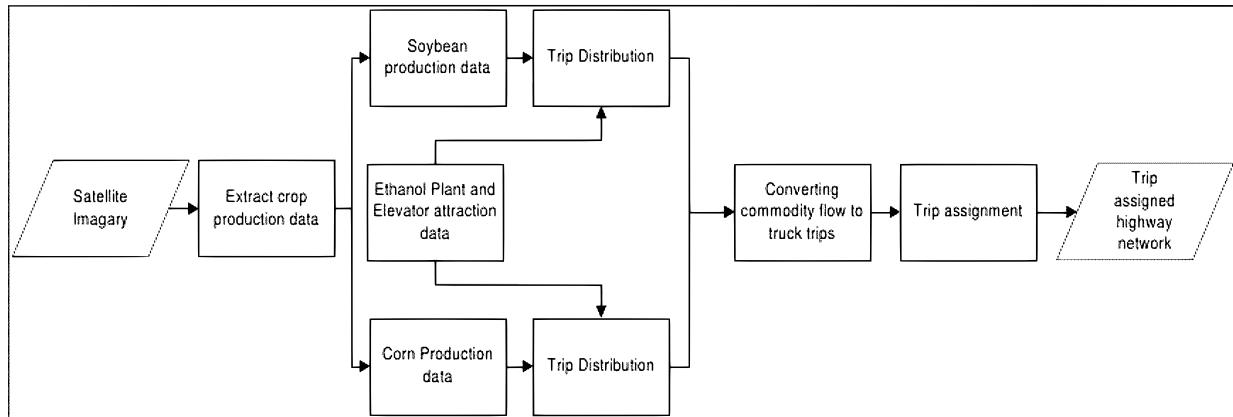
Satellite Imagary

Extract crop production data

Soybean production data

Trip Distribution

Ethanol Plant and Elevator attraction data

Corn Production data

Trip Distribution

Converting commodity flow to truck trips

Trip assignment

Trip assigned highway network